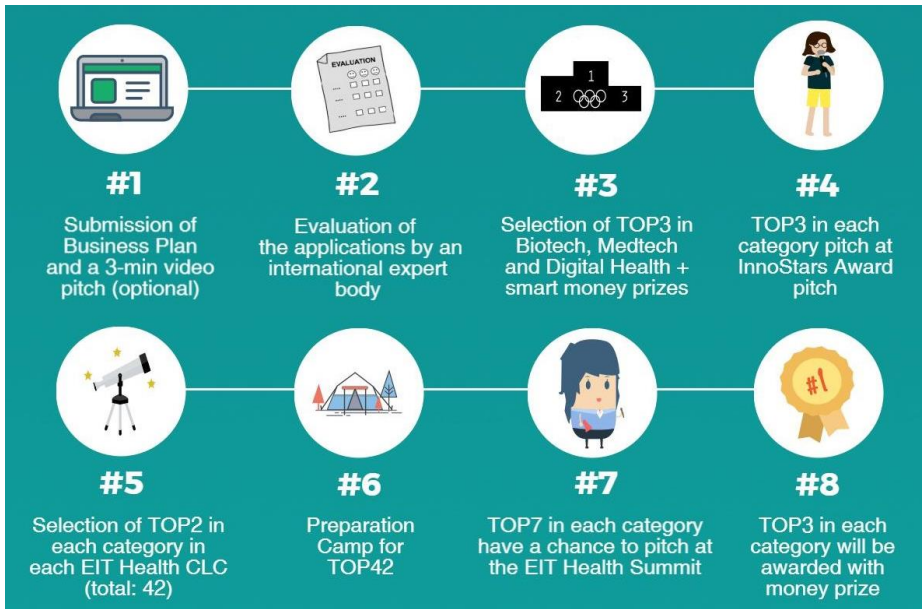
EVALUATION

1
2
3

#1
Submission of Business Plan and a 3-min video pitch (optional)

#2
Evaluation of the applications by an international expert body

#3
Selection of TOP3 in Biotech, Medtech and Digital Health + smart money prizes

#4
TOP3 in each category pitch at InnoStars Award pitch

#5
Selection of TOP2 in each category in each EIT Health CLC (total: 42)

#6
Preparation Camp for TOP42

#7
TOP7 in each category have a chance to pitch at the EIT Health Summit

#1

#8
TOP3 in each category will be awarded with money prize